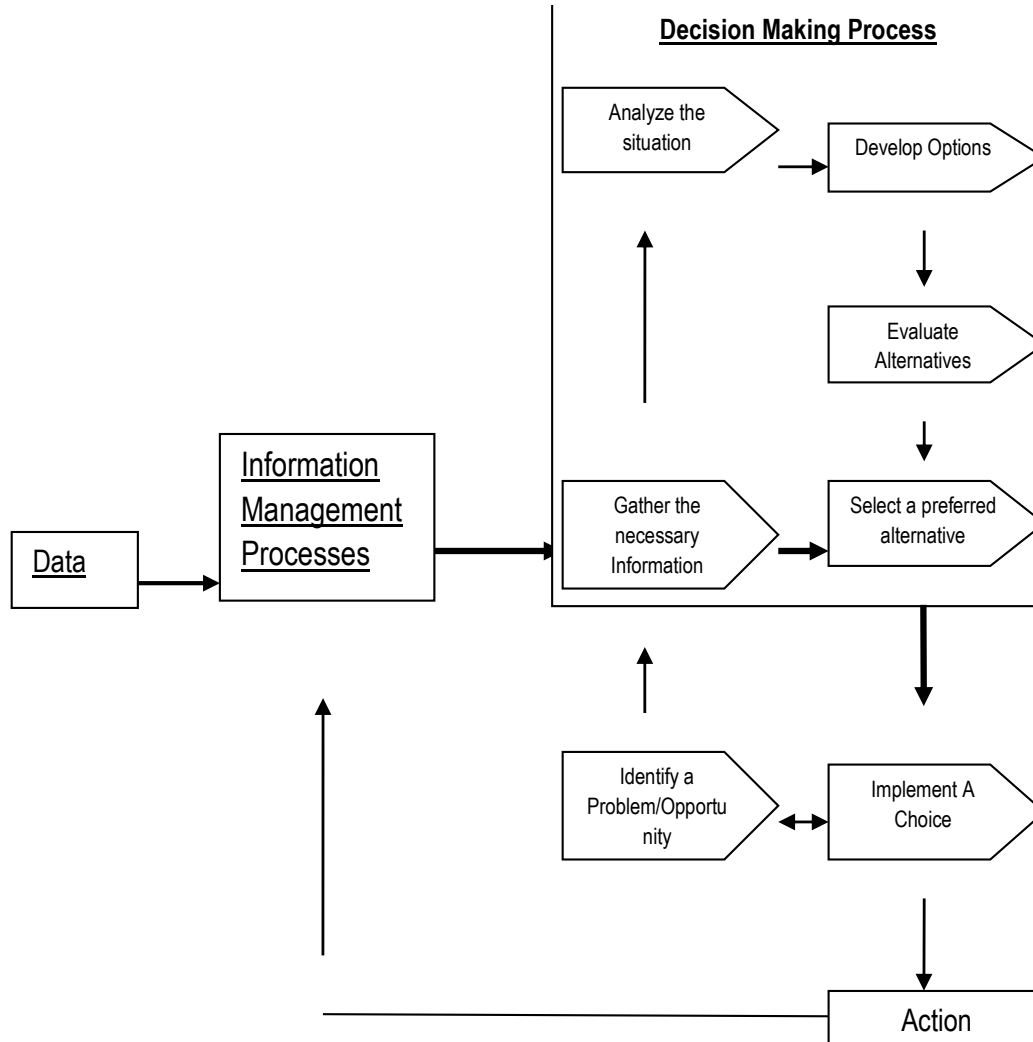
Decision Making Process

Analyze the situation

Develop Options

Evaluate Alternatives

Data

Information Management Processes

Gather the necessary Information

Select a preferred alternative

Identify a Problem/Opportunity

Implement A Choice

Action